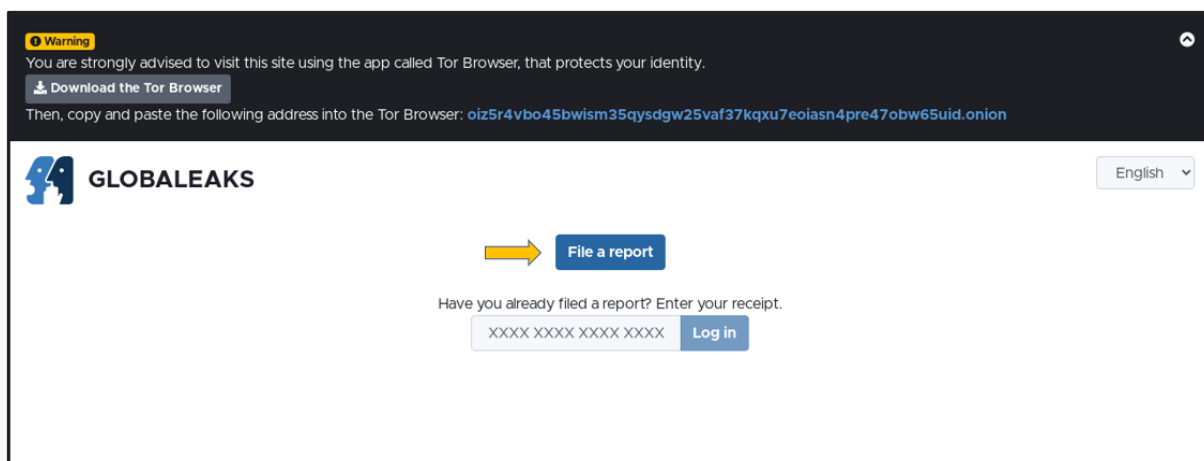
Warning
You are strongly advised to visit this site using the app called Tor Browser, that protects your identity.
Download the Tor Browser
Then, copy and paste the following address into the Tor Browser: oiz5r4vbo45bwism35qysdgw25vaf37kqxu7eoiasn4pre47obw65uid.onion

GLOBALEAKS

English

File a report

Have you already filed a report? Enter your receipt.

XXXX XXXX XXXX XXXX

Log in